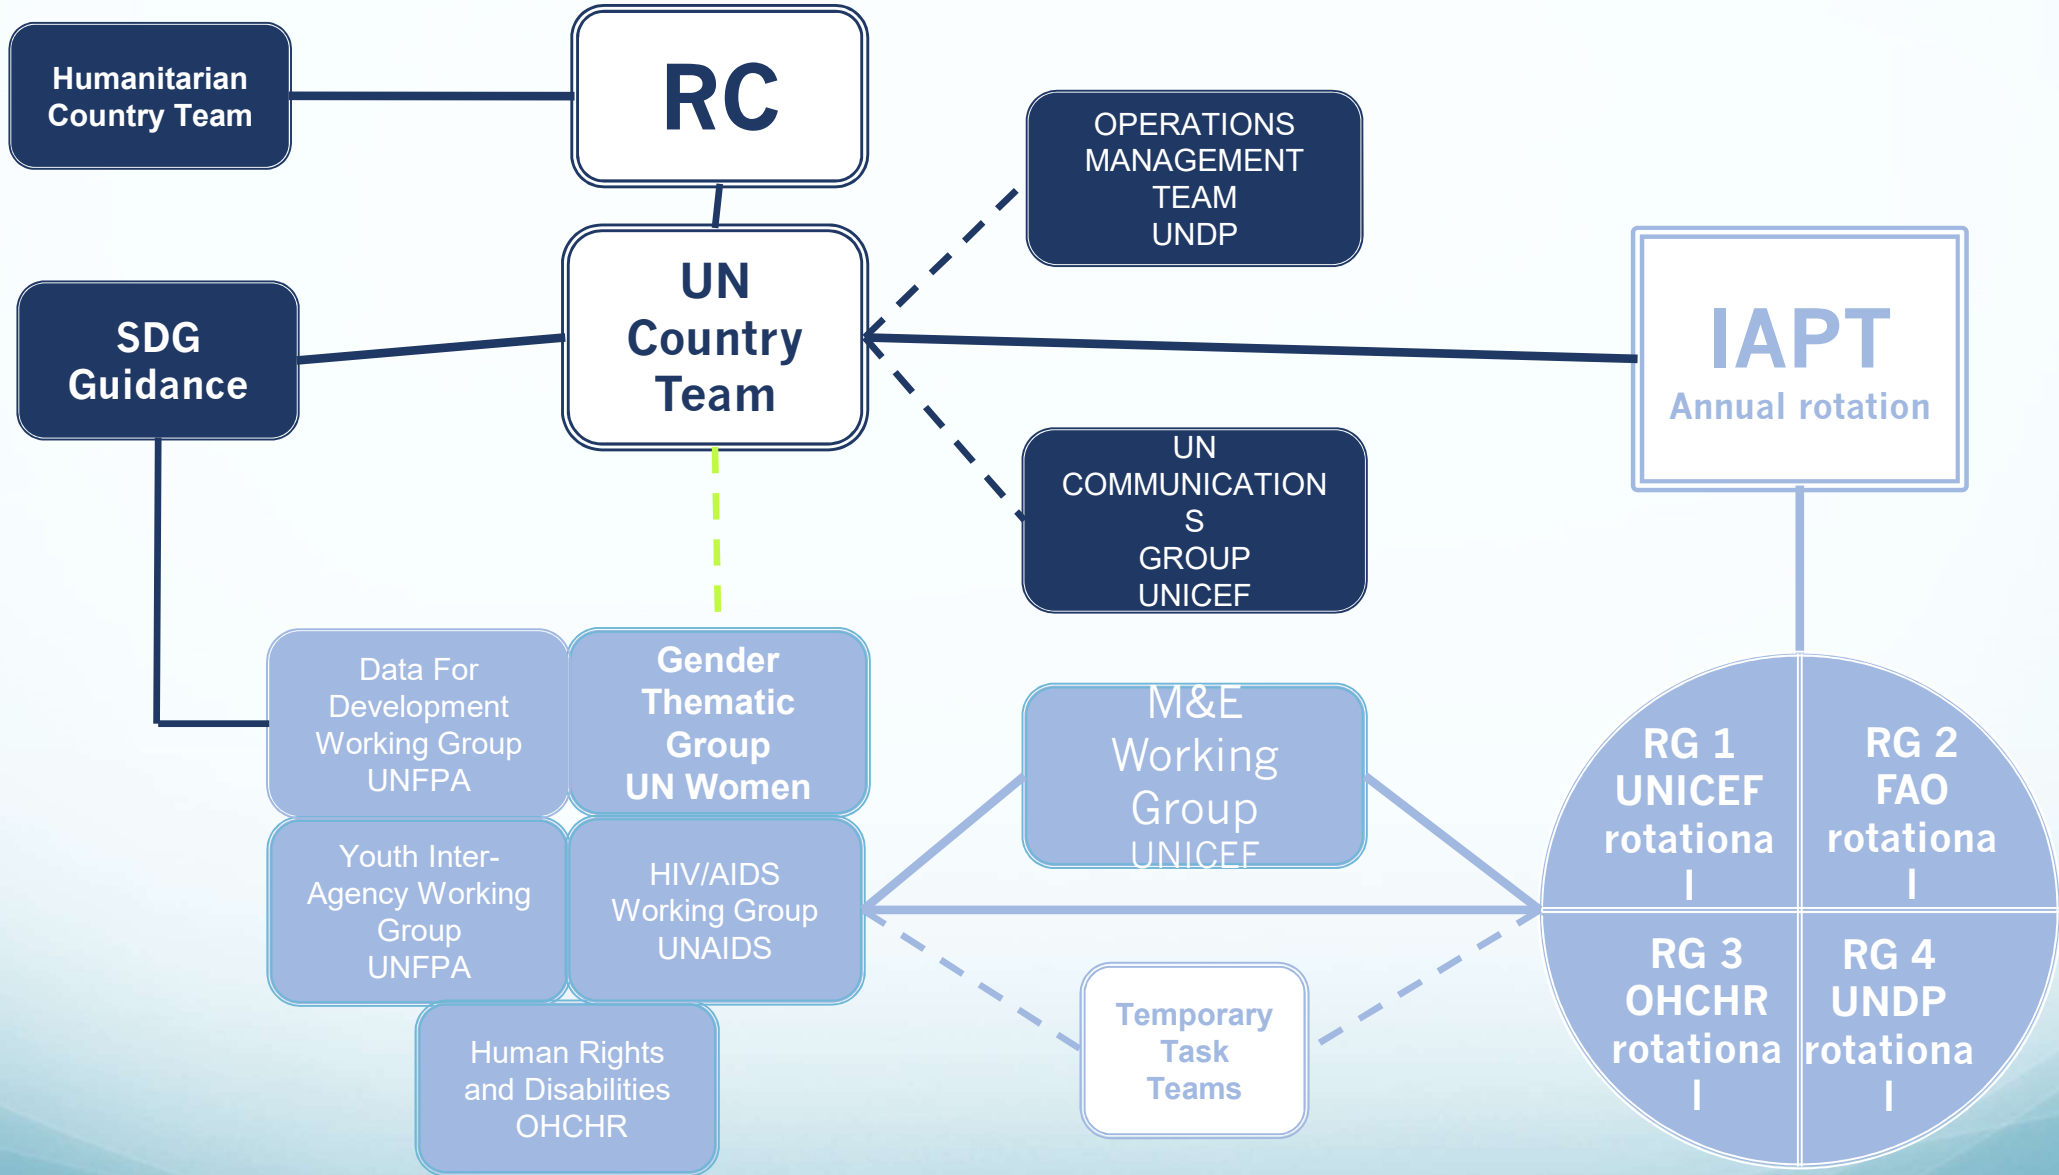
Humanitarian Country Team

RC

OPERATIONS MANAGEMENT TEAM UNDP

UN Country Team

SDG Guidance

IAPT
Annual rotation

UN COMMUNICATIONS GROUP UNICEF

Data For Development Working Group UNFPA

Gender Thematic Group UN Women

M&E Working Group UNICEF

RG 1 UNICEF rotational

RG 2 FAO rotational

Youth Inter-Agency Working Group UNFPA

HIV/AIDS Working Group UNAIDS

RG 3 OHCHR rotational

RG 4 UNDP rotational

Temporary Task Teams

Human Rights and Disabilities OHCHR